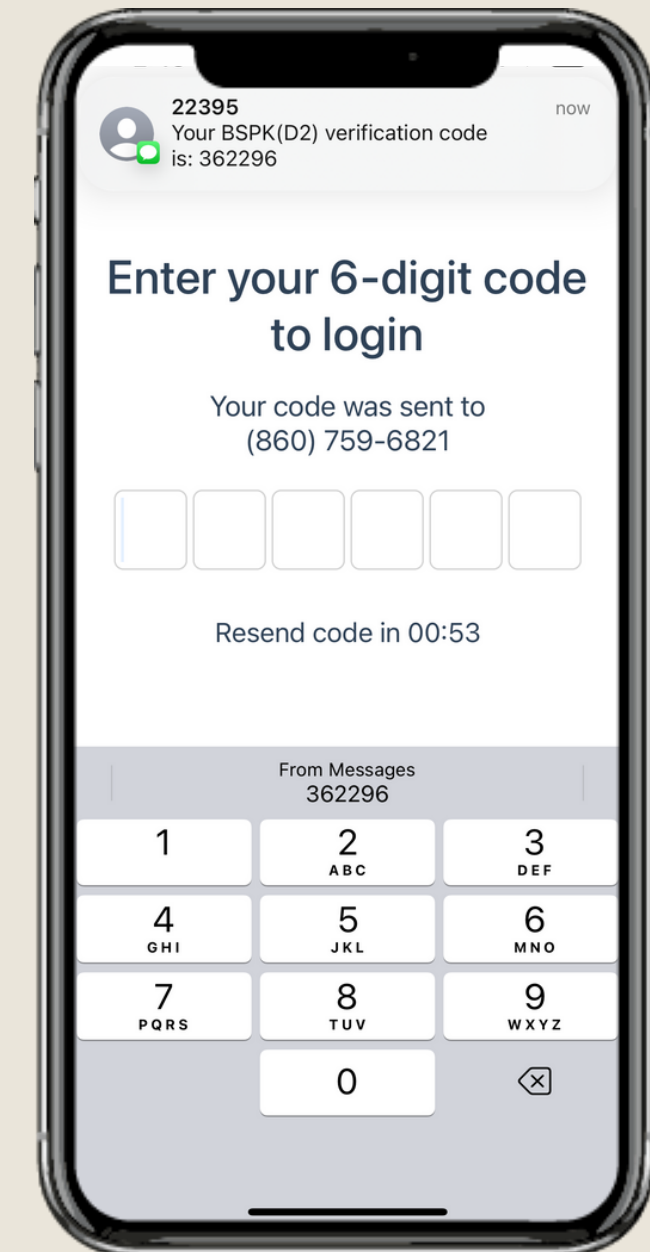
22395
Your BSPK(D2) verification code is: 362296

now

Enter your 6-digit code to login

Your code was sent to (860) 759-6821

Resend code in 00:53

From Messages
362296

1
2 ABC
3 DEF
4 GHI
5 JKL
6 MNO
7 PQRS
8 TUV
9 WXYZ
0